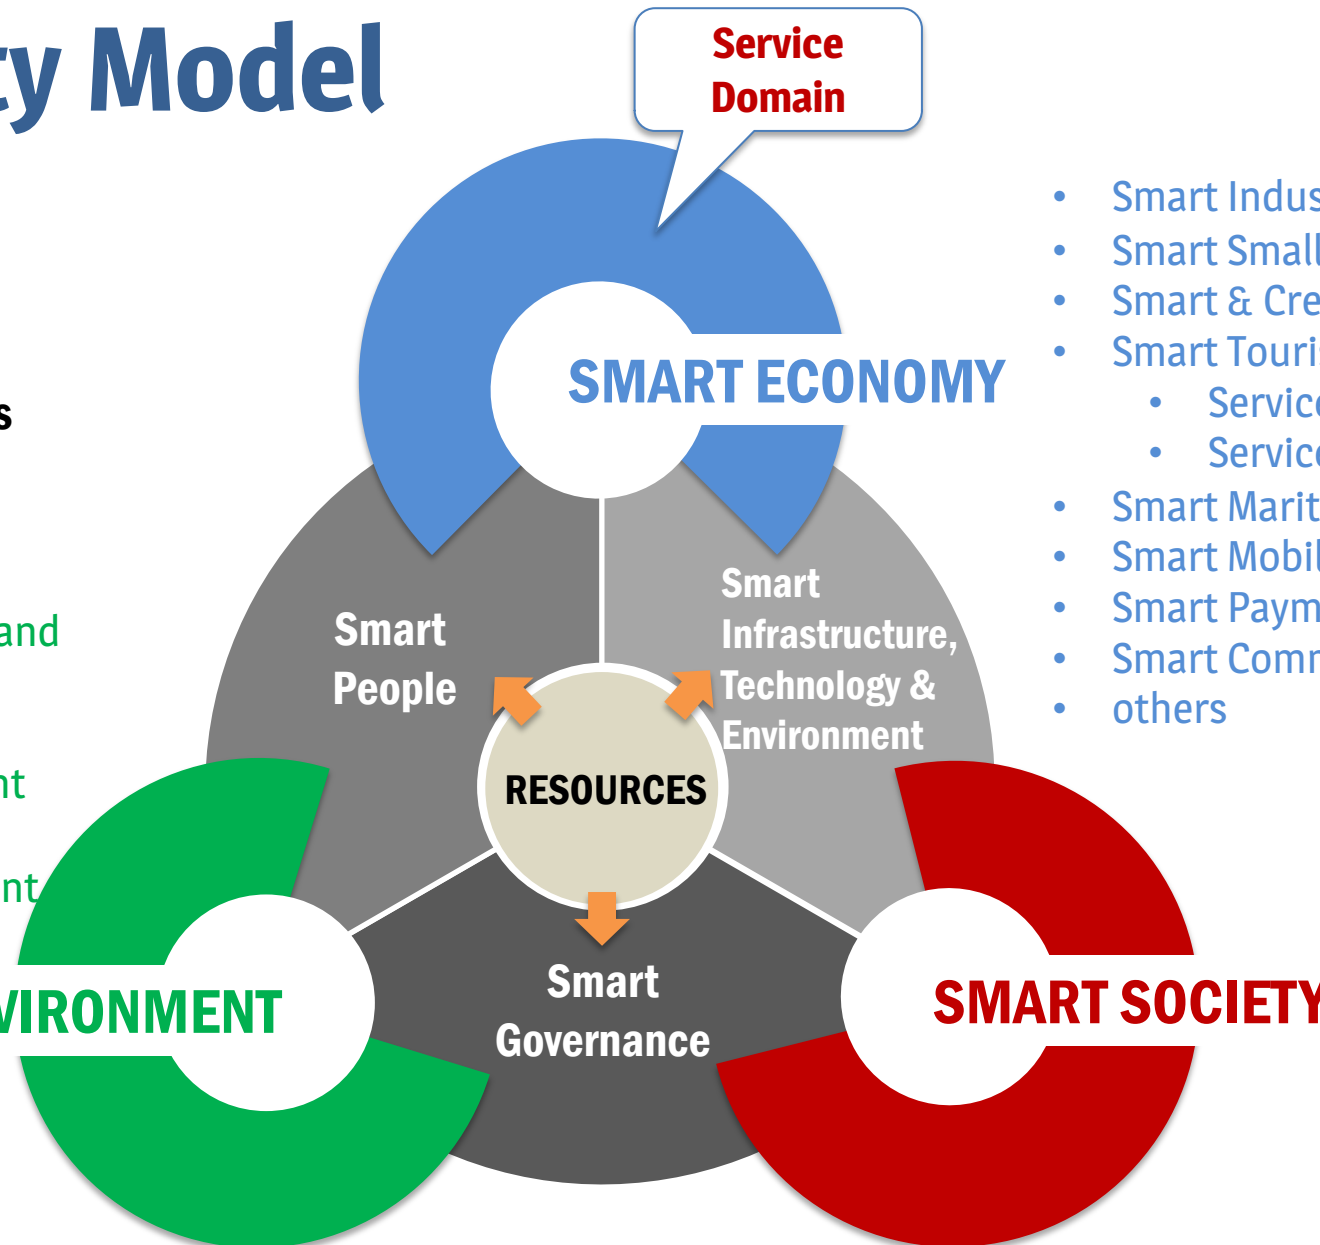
ty Model

Service Domain

s

and

nt

nt

SMART ECONOMY

Smart People

Smart Infrastructure, Technology & Environment

RESOURCES

Smart Governance

VIRONMENT

SMART SOCIETY

- Smart Indus
- Smart Small
- Smart & Cre
- Smart Touri
  - Service
  - Service
- Smart Marit
- Smart Mobil
- Smart Paym
- Smart Comm
- others